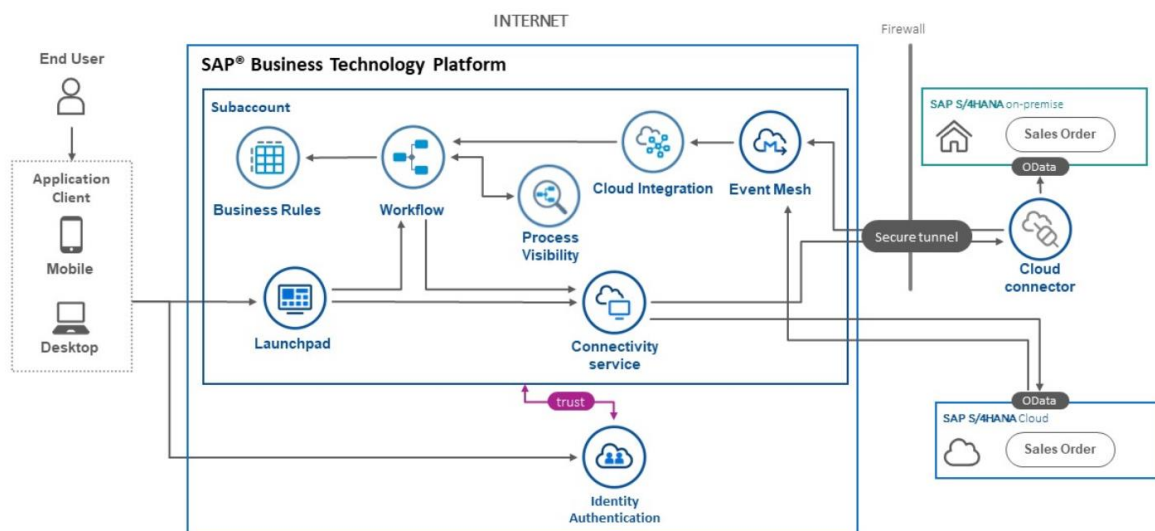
INTERNET

Firewall

End User

Application Client

Mobile

Desktop

SAP® Business Technology Platform

Subaccount

Business Rules

Workflow

Process Visibility

Cloud Integration

Event Mesh

Launchpad

Connectivity service

trust

Identity Authentication

Secure tunnel

SAP S/4HANA on-premise

Sales Order

OData

Cloud connector

OData

SAP S/4HANA Cloud

Sales Order